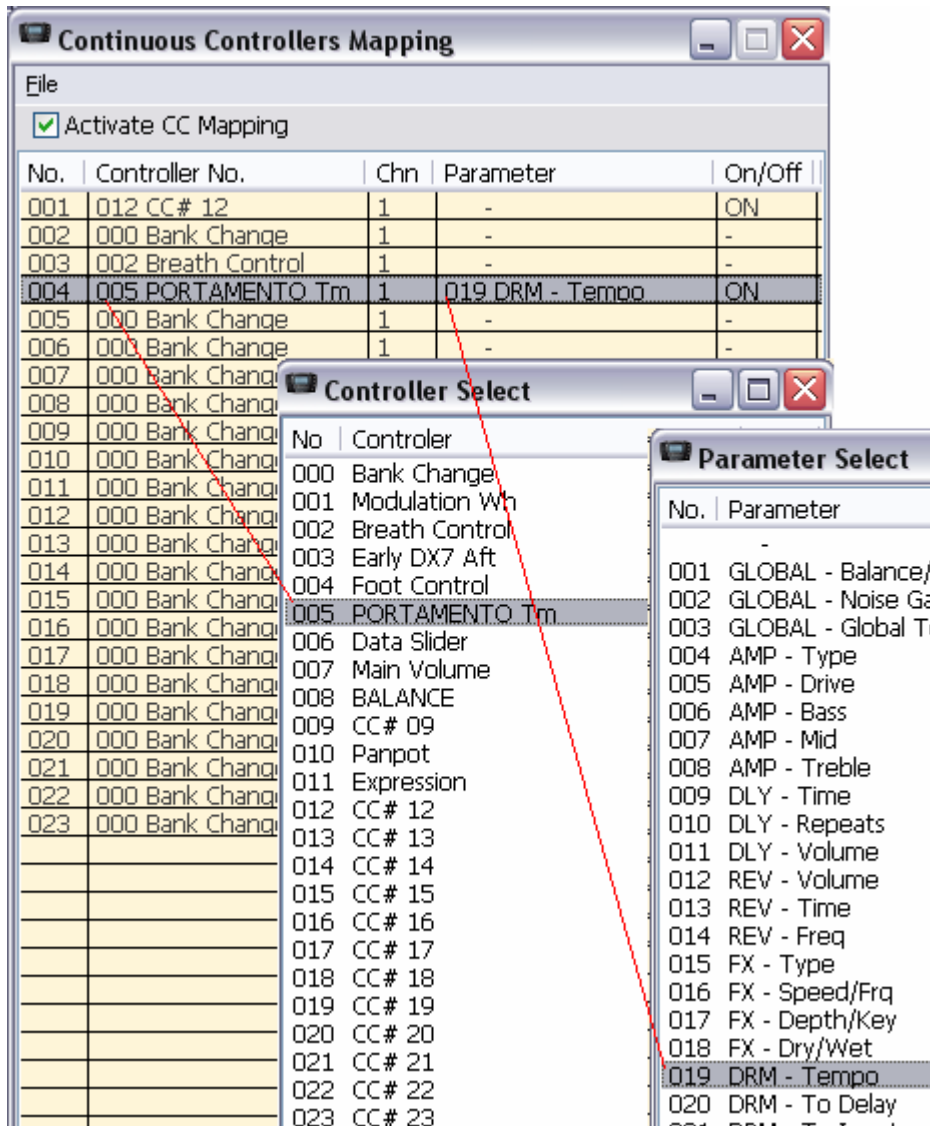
Continuous Controllers Mapping

File

Activate CC Mapping

| No. | Controller No. | Chn | Parameter | On/Off |
|---|---|---|---|---|
| 001 | 012 CC# 12 | 1 | - | ON |
| 002 | 000 Bank Change | 1 | - | - |
| 003 | 002 Breath Control | 1 | - | - |
| 004 | 005 PORTAMENTO Tm | 1 | 019 DRM - Tempo | ON |
| 005 | 000 Bank Change | 1 | - | - |
| 006 | 000 Bank Change | 1 | - | - |
| 007 | 000 Bank Chang | | | |
| 008 | 000 Bank Chang | | | |
| 009 | 000 Bank Chang | | | |
| 010 | 000 Bank Chang | | | |
| 011 | 000 Bank Chang | | | |
| 012 | 000 Bank Chang | | | |
| 013 | 000 Bank Chang | | | |
| 014 | 000 Bank Chang | | | |
| 015 | 000 Bank Chang | | | |
| 016 | 000 Bank Chang | | | |
| 017 | 000 Bank Chang | | | |
| 018 | 000 Bank Chang | | | |
| 019 | 000 Bank Chang | | | |
| 020 | 000 Bank Chang | | | |
| 021 | 000 Bank Chang | | | |
| 022 | 000 Bank Chang | | | |
| 023 | 000 Bank Chang | | | |

Controller Select

| No | Controler |
|---|---|
| 000 | Bank Change |
| 001 | Modulation Wh |
| 002 | Breath Control |
| 003 | Early DX7 Aft |
| 004 | Foot Control |
| 005 | PORTAMENTO Tm |
| 006 | Data Slider |
| 007 | Main Volume |
| 008 | BALANCE |
| 009 | CC# 09 |
| 010 | Panpot |
| 011 | Expression |
| 012 | CC# 12 |
| 013 | CC# 13 |
| 014 | CC# 14 |
| 015 | CC# 15 |
| 016 | CC# 16 |
| 017 | CC# 17 |
| 018 | CC# 18 |
| 019 | CC# 19 |
| 020 | CC# 20 |
| 021 | CC# 21 |
| 022 | CC# 22 |
| 023 | CC# 23 |

Parameter Select

| No. | Parameter |
|---|---|
| | - |
| 001 | GLOBAL - Balance/ |
| 002 | GLOBAL - Noise Ga |
| 003 | GLOBAL - Global T |
| 004 | AMP - Type |
| 005 | AMP - Drive |
| 006 | AMP - Bass |
| 007 | AMP - Mid |
| 008 | AMP - Treble |
| 009 | DLY - Time |
| 010 | DLY - Repeats |
| 011 | DLY - Volume |
| 012 | REV - Volume |
| 013 | REV - Time |
| 014 | REV - Freq |
| 015 | FX - Type |
| 016 | FX - Speed/Frq |
| 017 | FX - Depth/Key |
| 018 | FX - Dry/Wet |
| 019 | DRM - Tempo |
| 020 | DRM - To Delay |